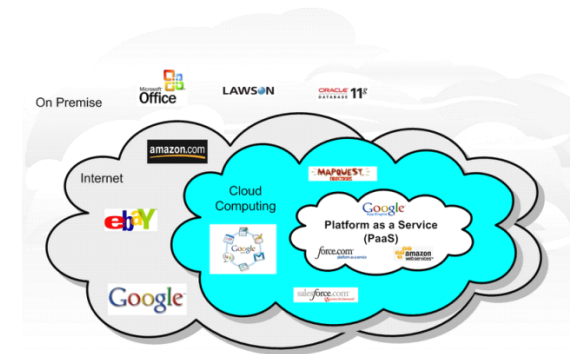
On Premise

Microsoft Office

LAWSON

ORACLE DATABASE 11g

amazon.com

Internet

ebay

Google

Cloud Computing

MAPQUEST DIRECTIONS

Google

Google

Platform as a Service (PaaS)

force.com platform as a service

amazon webservices

salesforce.com